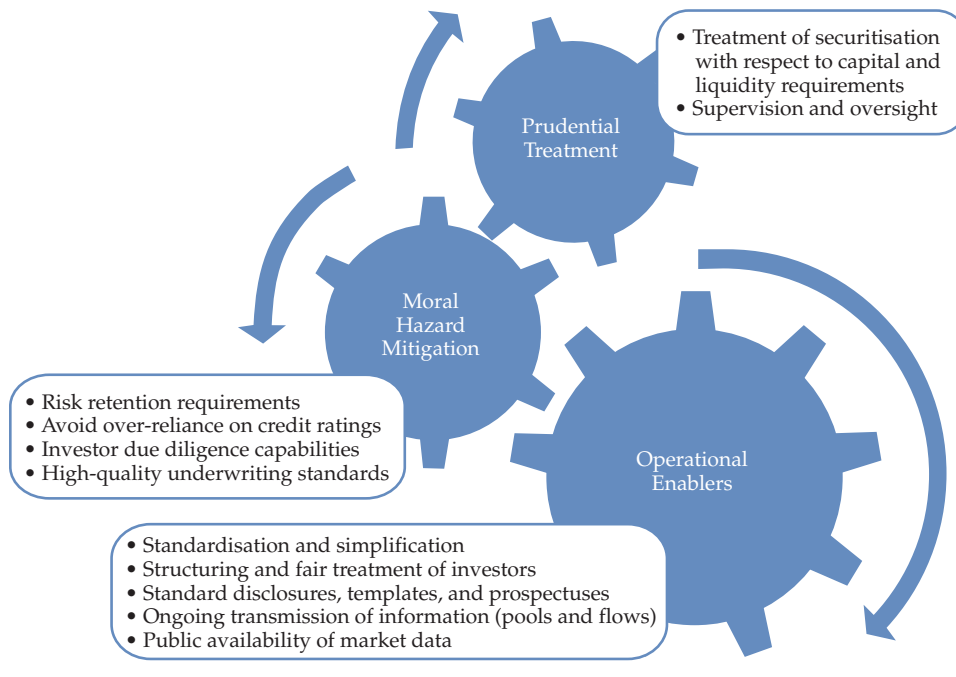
Prudential Treatment

• Treatment of securitisation with respect to capital and liquidity requirements
• Supervision and oversight

Moral Hazard Mitigation

• Risk retention requirements
• Avoid over-reliance on credit ratings
• Investor due diligence capabilities
• High-quality underwriting standards

Operational Enablers

• Standardisation and simplification
• Structuring and fair treatment of investors
• Standard disclosures, templates, and prospectuses
• Ongoing transmission of information (pools and flows)
• Public availability of market data